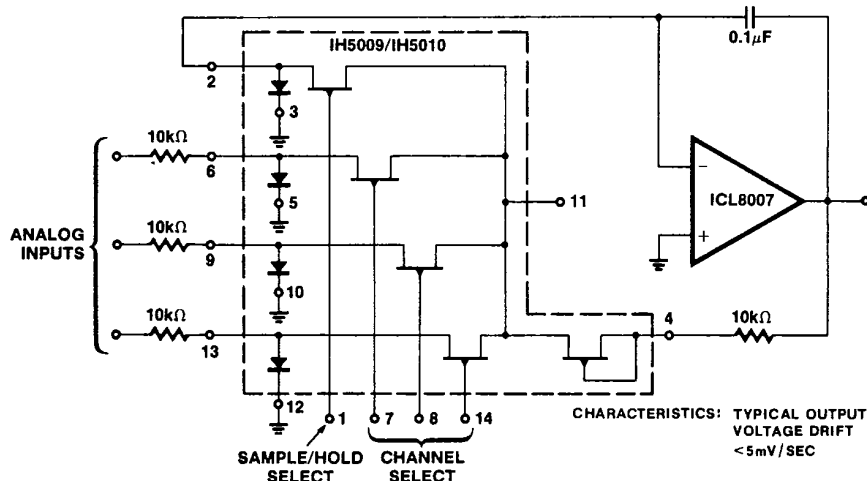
IH5009/IH5010

$0.1\mu F$

2

3

$10k\Omega$

6

5

11

ICL8007

ANALOG INPUTS

$10k\Omega$

9

10

$10k\Omega$

13

4

$10k\Omega$

12

1

7

8

14

CHARACTERISTICS: TYPICAL OUTPUT VOLTAGE DRIFT $<5mV/SEC$

SAMPLE/HOLD SELECT

CHANNEL SELECT